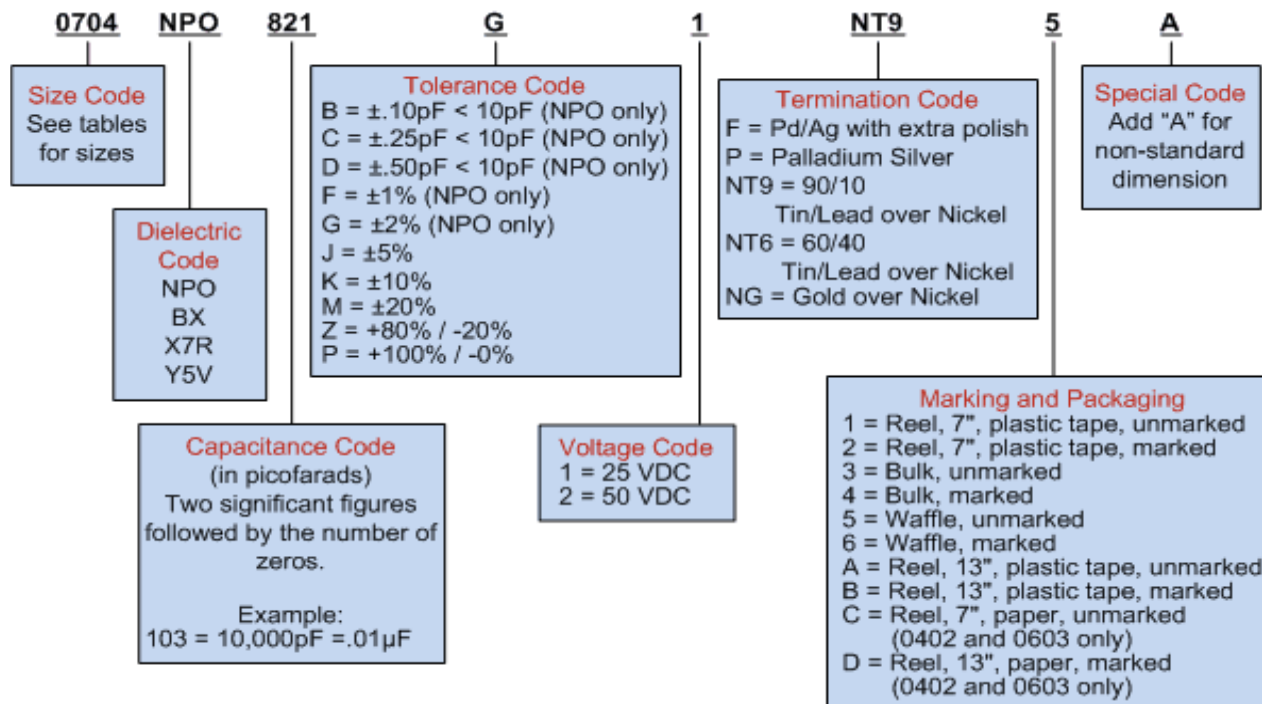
0704 NPO 821 G 1 NT9 5 A

Size Code
See tables for sizes

Dielectric Code
NPO
BX
X7R
Y5V

Tolerance Code
B = ±.10pF < 10pF (NPO only)
C = ±.25pF < 10pF (NPO only)
D = ±.50pF < 10pF (NPO only)
F = ±1% (NPO only)
G = ±2% (NPO only)
J = ±5%
K = ±10%
M = ±20%
Z = +80% / -20%
P = +100% / -0%

Capacitance Code
(in picofarads)
Two significant figures followed by the number of zeros.

Example:
103 = 10,000pF =.01µF

Voltage Code
1 = 25 VDC
2 = 50 VDC

Termination Code
F = Pd/Ag with extra polish
P = Palladium Silver
NT9 = 90/10 Tin/Lead over Nickel
NT6 = 60/40 Tin/Lead over Nickel
NG = Gold over Nickel

Special Code
Add "A" for non-standard dimension

Marking and Packaging
1 = Reel, 7", plastic tape, unmarked
2 = Reel, 7", plastic tape, marked
3 = Bulk, unmarked
4 = Bulk, marked
5 = Waffle, unmarked
6 = Waffle, marked
A = Reel, 13", plastic tape, unmarked
B = Reel, 13", plastic tape, marked
C = Reel, 7", paper, unmarked (0402 and 0603 only)
D = Reel, 13", paper, marked (0402 and 0603 only)